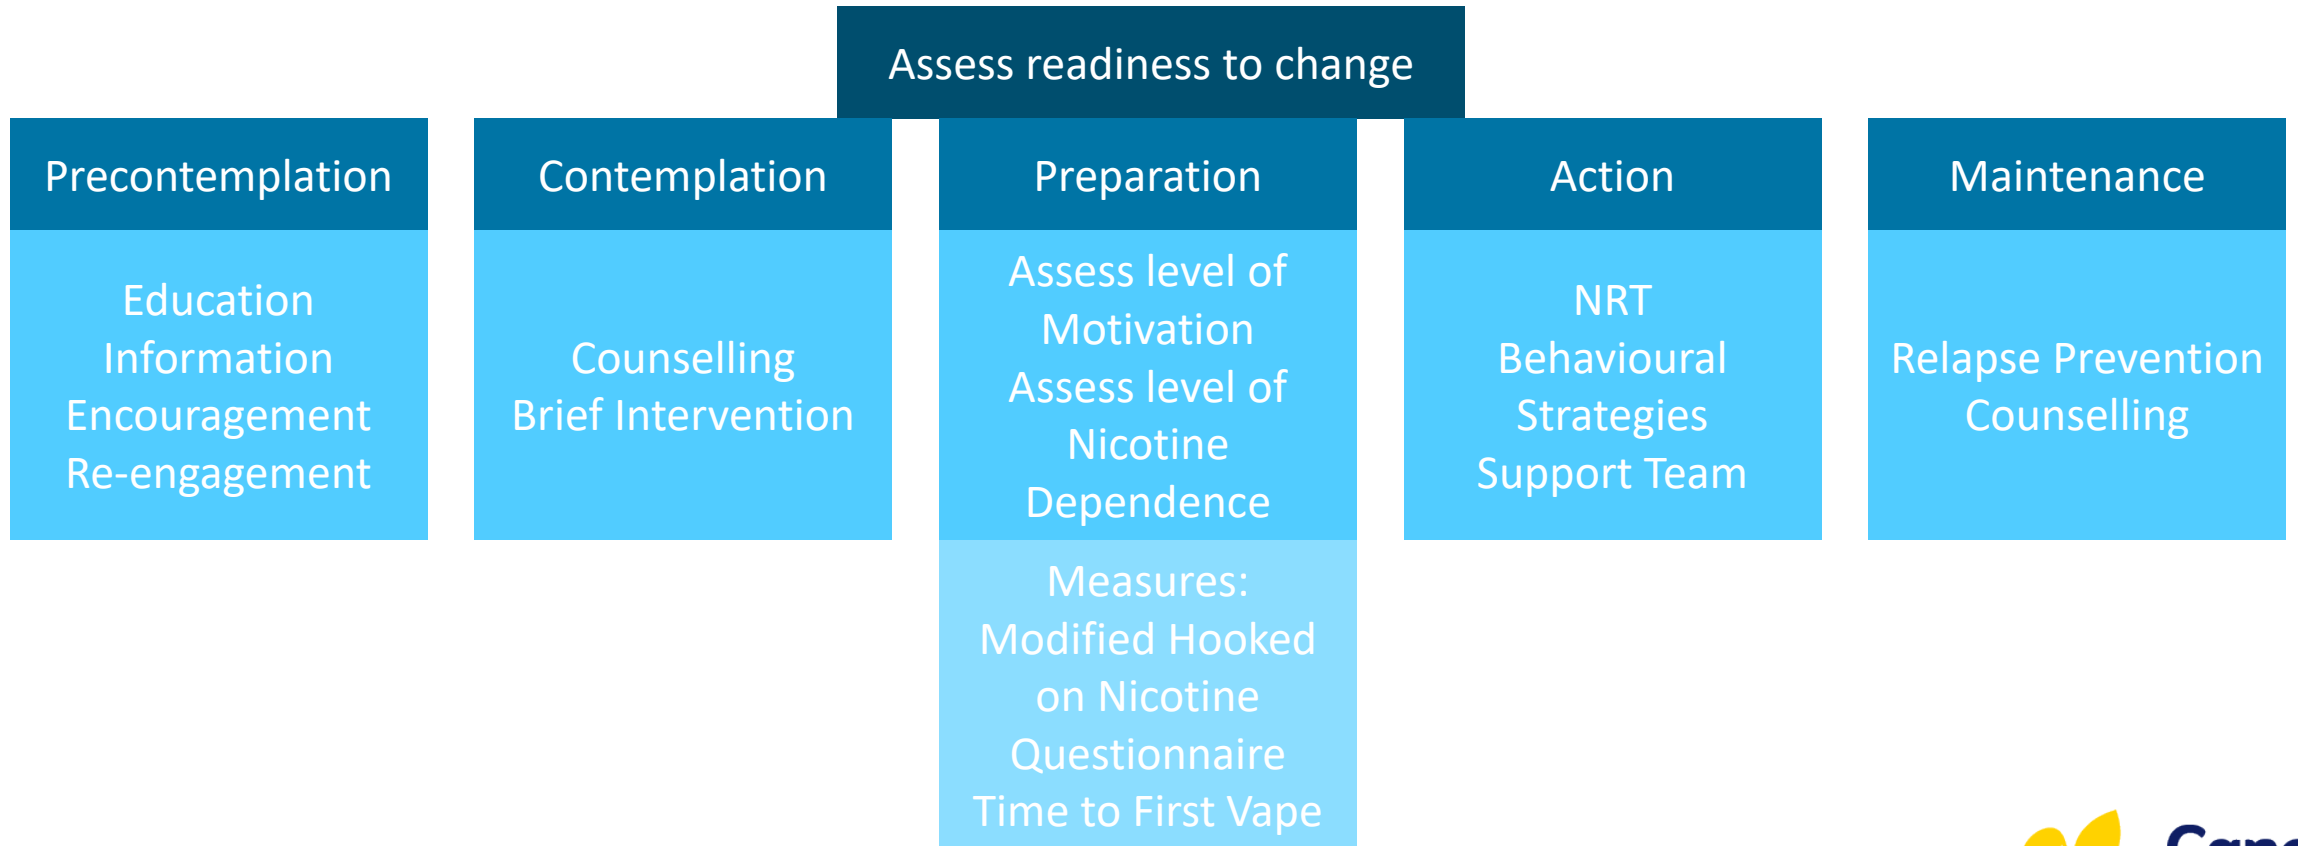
Assess readiness to change

Precontemplation

Education
Information
Encouragement
Re-engagement

Contemplation

Counselling
Brief Intervention

Preparation

Assess level of Motivation
Assess level of Nicotine Dependence

Measures:
Modified Hooked on Nicotine Questionnaire
Time to First Vape

Action

NRT
Behavioural Strategies
Support Team

Maintenance

Relapse Prevention
Counselling

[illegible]